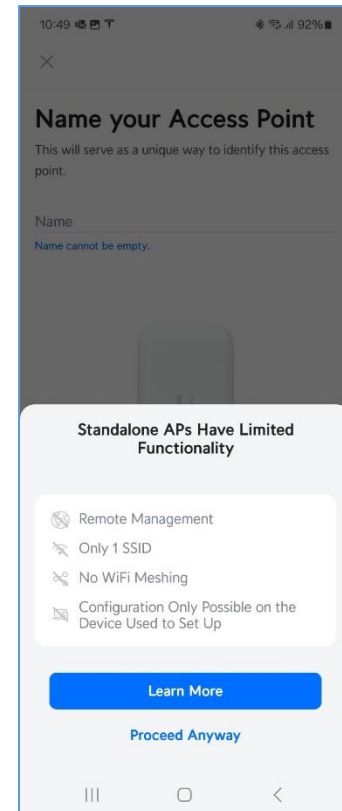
10:49 92%

×

Name your Access Point

This will serve as a unique way to identify this access point.

Name

Name cannot be empty.

Standalone APs Have Limited Functionality

Remote Management

Only 1 SSID

No WiFi Meshing

Configuration Only Possible on the Device Used to Set Up

Learn More

Proceed Anyway